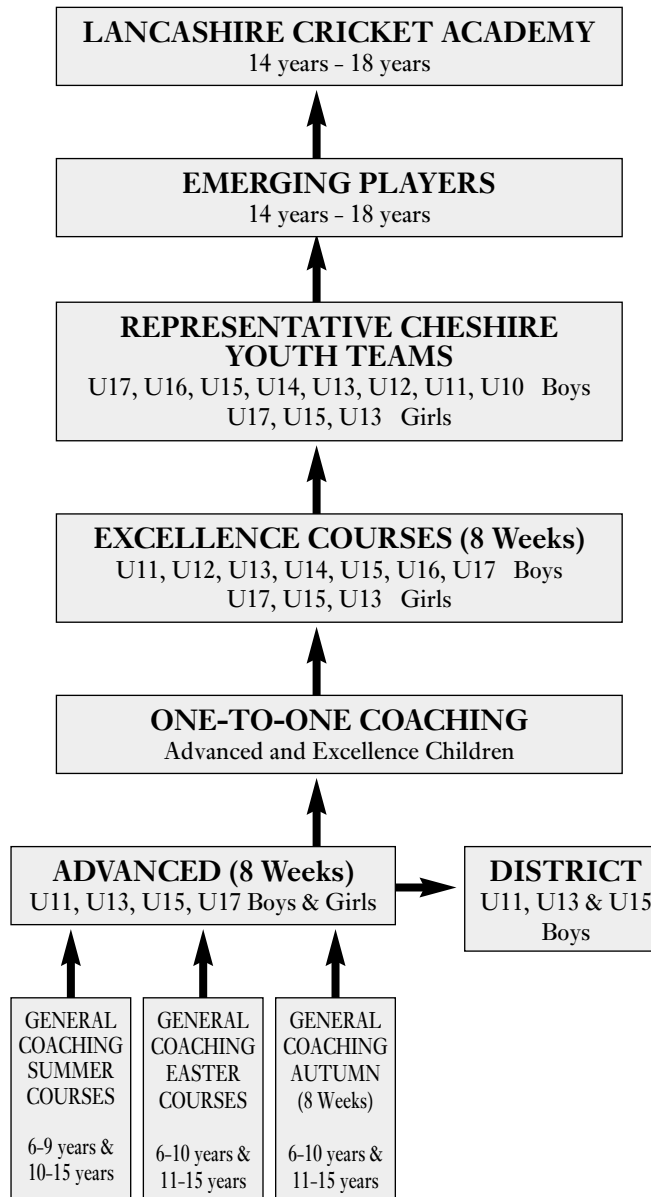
LANCASHIRE CRICKET ACADEMY
14 years - 18 years

EMERGING PLAYERS
14 years - 18 years

REPRESENTATIVE CHESHIRE YOUTH TEAMS
U17, U16, U15, U14, U13, U12, U11, U10 Boys
U17, U15, U13 Girls

EXCELLENCE COURSES (8 Weeks)
U11, U12, U13, U14, U15, U16, U17 Boys
U17, U15, U13 Girls

ONE-TO-ONE COACHING
Advanced and Excellence Children

ADVANCED (8 Weeks)
U11, U13, U15, U17 Boys & Girls

DISTRICT
U11, U13 & U15
Boys

GENERAL COACHING SUMMER COURSES
6-9 years & 10-15 years

GENERAL COACHING EASTER COURSES
6-10 years & 11-15 years

GENERAL COACHING AUTUMN (8 Weeks)
6-10 years & 11-15 years